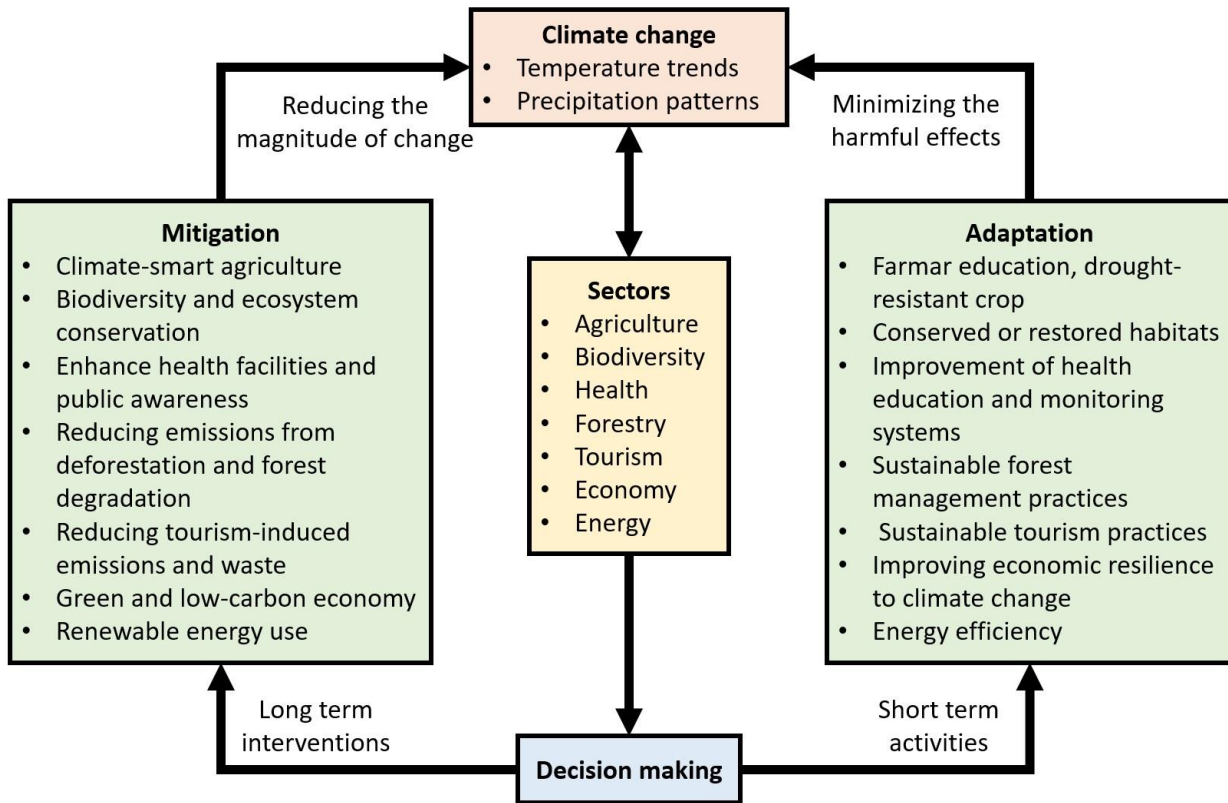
**Climate change**
- Temperature trends
- Precipitation patterns

Reducing the magnitude of change

Minimizing the harmful effects

**Mitigation**
- Climate-smart agriculture
- Biodiversity and ecosystem conservation
- Enhance health facilities and public awareness
- Reducing emissions from deforestation and forest degradation
- Reducing tourism-induced emissions and waste
- Green and low-carbon economy
- Renewable energy use

**Sectors**
- Agriculture
- Biodiversity
- Health
- Forestry
- Tourism
- Economy
- Energy

**Adaptation**
- Farmar education, drought-resistant crop
- Conserved or restored habitats
- Improvement of health education and monitoring systems
- Sustainable forest management practices
- Sustainable tourism practices
- Improving economic resilience to climate change
- Energy efficiency

Long term interventions

Short term activities

**Decision making**